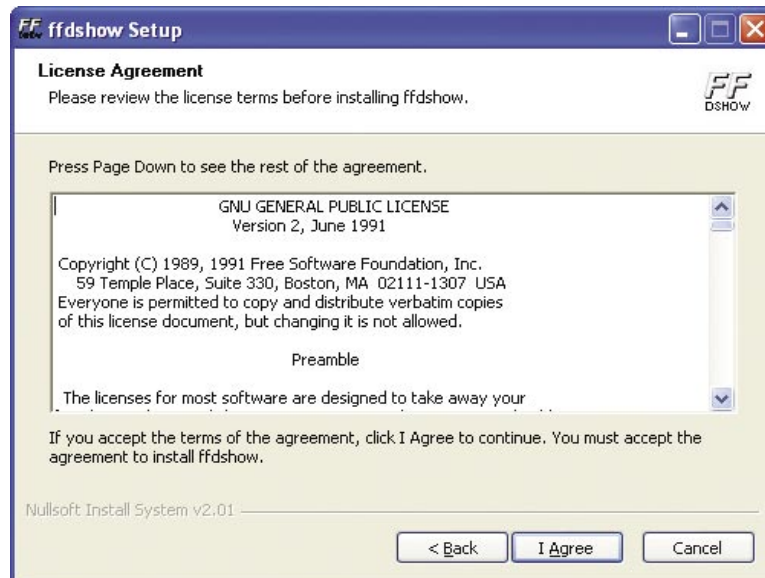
ffdshow Setup

License Agreement
Please review the license terms before installing ffdshow.

FF DSHOW

Press Page Down to see the rest of the agreement.

GNU GENERAL PUBLIC LICENSE
Version 2, June 1991

Copyright (C) 1989, 1991 Free Software Foundation, Inc.
59 Temple Place, Suite 330, Boston, MA 02111-1307 USA
Everyone is permitted to copy and distribute verbatim copies
of this license document, but changing it is not allowed.

Preamble

The licenses for most software are designed to take away your
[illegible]

If you accept the terms of the agreement, click I Agree to continue. You must accept the agreement to install ffdshow.

Nullsoft Install System v2.01

< Back
I Agree
Cancel